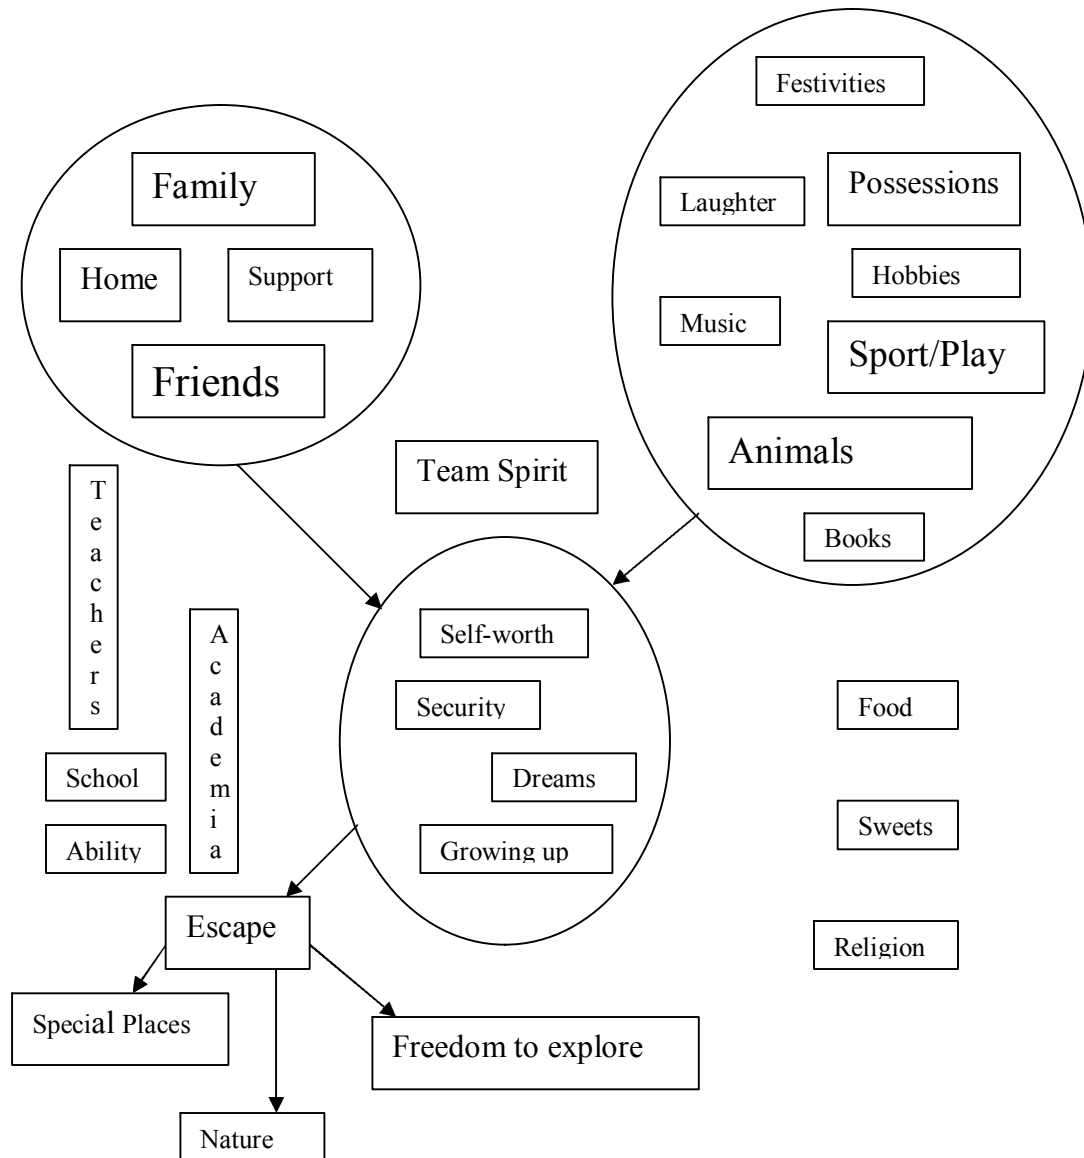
Festivities

Family

Laughter

Possessions

Home

Support

Hobbies

Music

Sport/Play

Friends

Animals

Team Spirit

Books

Teachers

Academia

Self-worth

Security

Food

Dreams

School

Growing up

Sweets

Ability

Escape

Religion

Special Places

Freedom to explore

Nature